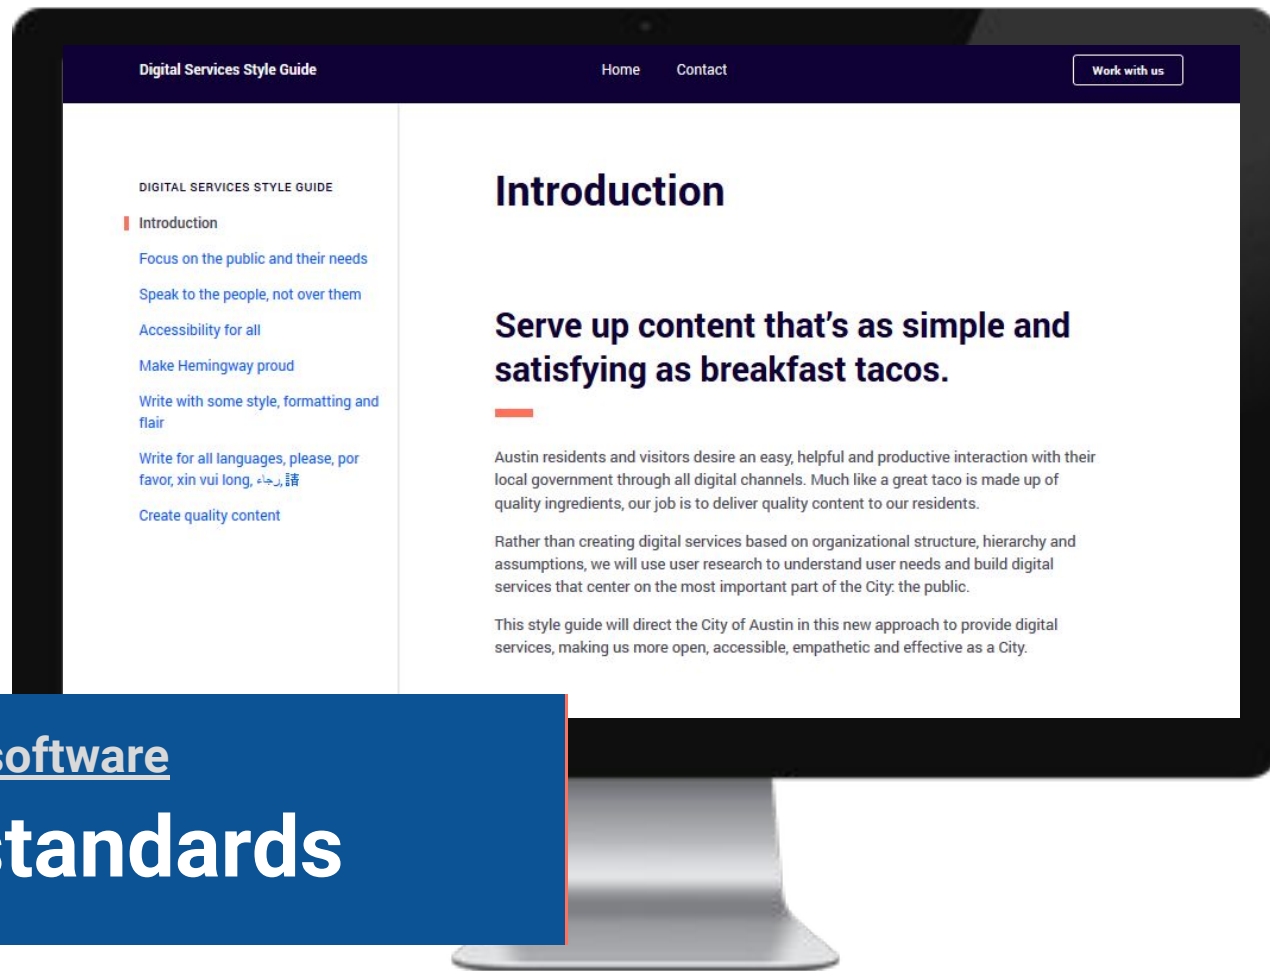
Digital Services Style Guide

Home Contact

Work with us

DIGITAL SERVICES STYLE GUIDE

Introduction

Focus on the public and their needs

Speak to the people, not over them

Accessibility for all

Make Hemingway proud

Write with some style, formatting and flair

Write for all languages, please, por favor, xin vui long, رجاء, 請

Create quality content

Introduction

Serve up content that's as simple and satisfying as breakfast tacos.

Austin residents and visitors desire an easy, helpful and productive interaction with their local government through all digital channels. Much like a great taco is made up of quality ingredients, our job is to deliver quality content to our residents.

Rather than creating digital services based on organizational structure, hierarchy and assumptions, we will use user research to understand user needs and build digital services that center on the most important part of the City: the public.

This style guide will direct the City of Austin in this new approach to provide digital services, making us more open, accessible, empathetic and effective as a City.

oftware

tandards